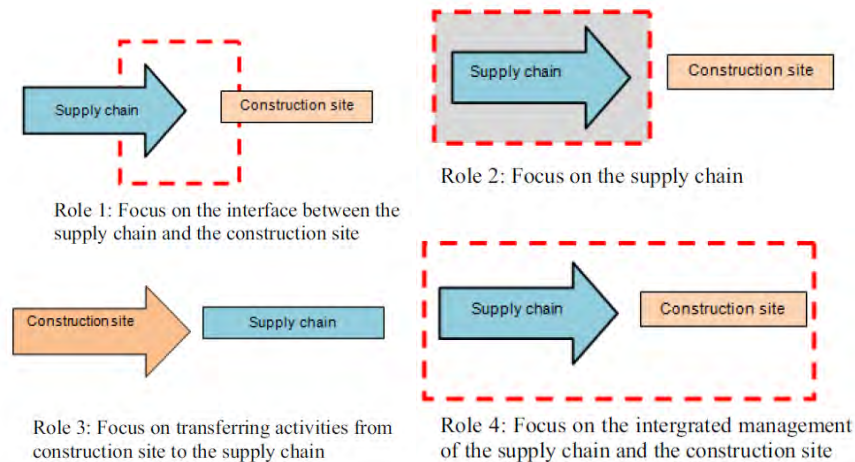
Supply chain

Construction site

Role 1: Focus on the interface between the supply chain and the construction site

Supply chain

Construction site

Role 2: Focus on the supply chain

Construction site

Supply chain

Role 3: Focus on transferring activities from construction site to the supply chain

Supply chain

Construction site

Role 4: Focus on the intergrated management of the supply chain and the construction site